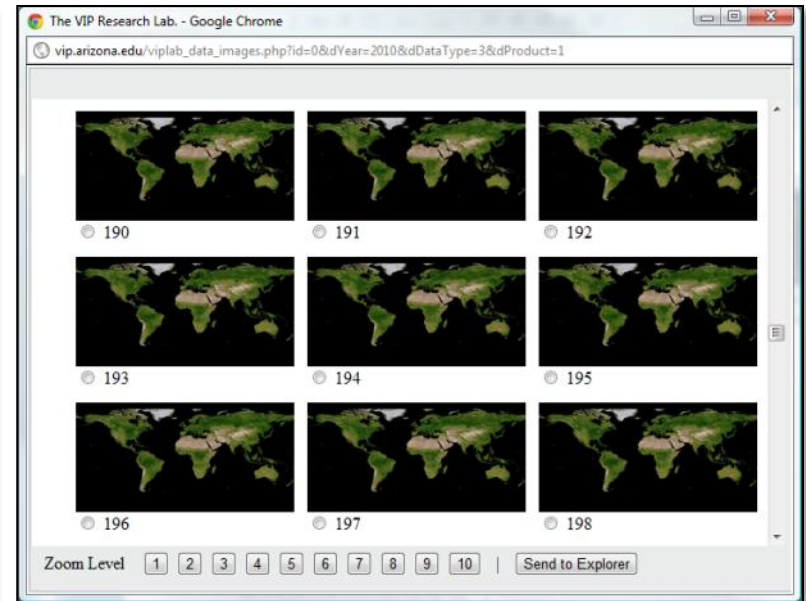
The VIP Research Lab. - Google Chrome

vip.arizona.edu/viplab_data_images.php?id=0&dYear=2010&dDataType=3&dProduct=1

190 191 192

193 194 195

196 197 198

Zoom Level 1 2 3 4 5 6 7 8 9 10 | Send to Explorer